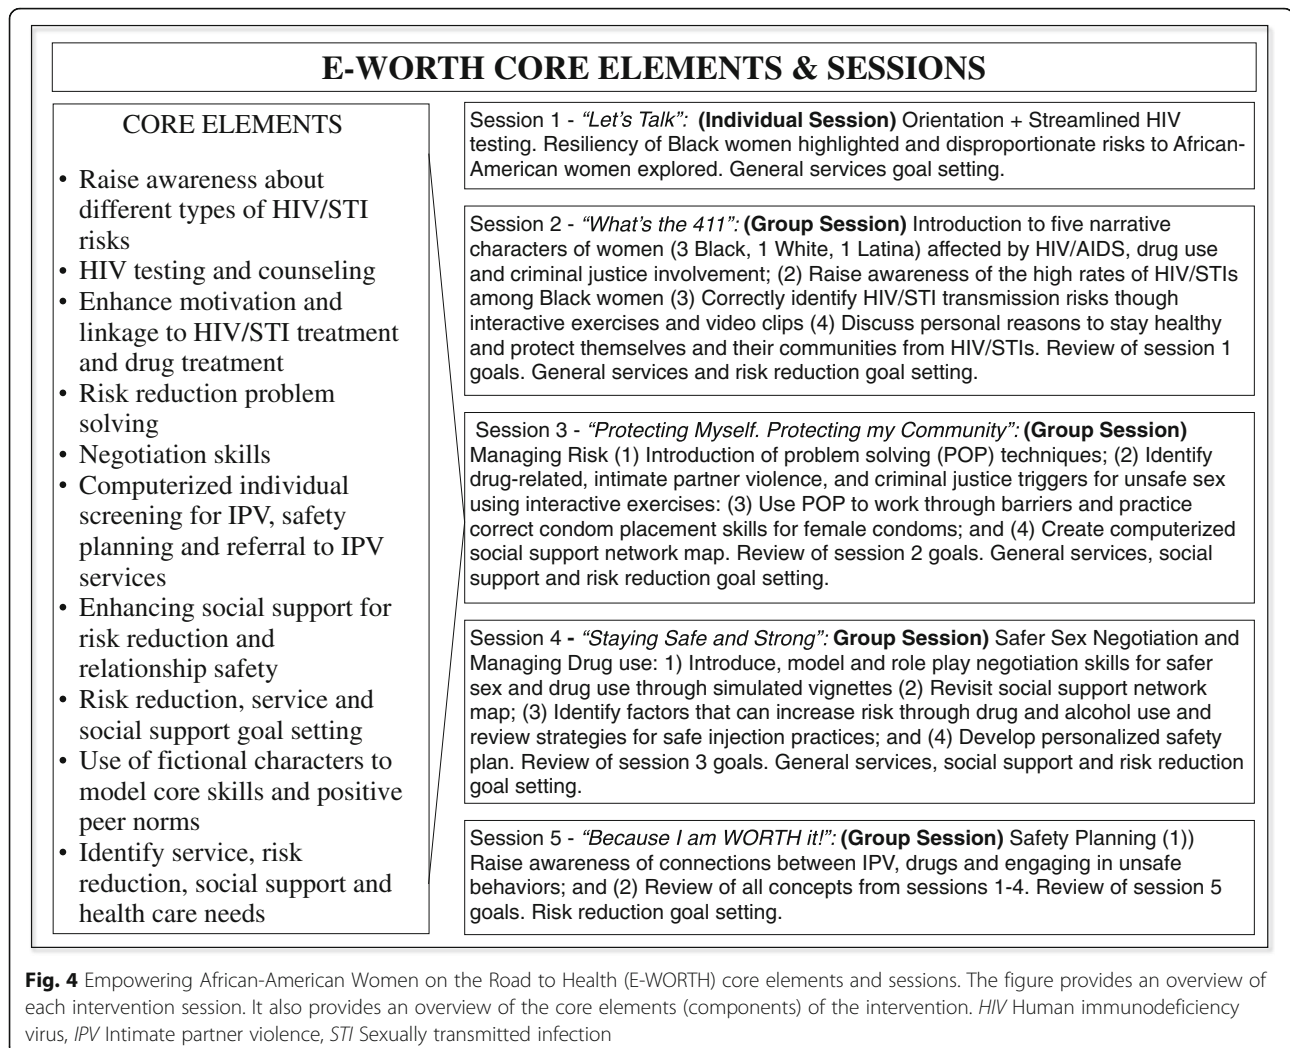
E-WORTH CORE ELEMENTS & SESSIONS

CORE ELEMENTS

• Raise awareness about different types of HIV/STI risks
• HIV testing and counseling
• Enhance motivation and linkage to HIV/STI treatment and drug treatment
• Risk reduction problem solving
• Negotiation skills
• Computerized individual screening for IPV, safety planning and referral to IPV services
• Enhancing social support for risk reduction and relationship safety
• Risk reduction, service and social support goal setting
• Use of fictional characters to model core skills and positive peer norms
• Identify service, risk reduction, social support and health care needs

Session 1 - *"Let's Talk":* **(Individual Session)** Orientation + Streamlined HIV testing. Resiliency of Black women highlighted and disproportionate risks to African-American women explored. General services goal setting.

Session 2 - *"What's the 411":* **(Group Session)** Introduction to five narrative characters of women (3 Black, 1 White, 1 Latina) affected by HIV/AIDS, drug use and criminal justice involvement; (2) Raise awareness of the high rates of HIV/STIs among Black women (3) Correctly identify HIV/STI transmission risks though interactive exercises and video clips (4) Discuss personal reasons to stay healthy and protect themselves and their communities from HIV/STIs. Review of session 1 goals. General services and risk reduction goal setting.

Session 3 - *"Protecting Myself. Protecting my Community":* **(Group Session)** Managing Risk (1) Introduction of problem solving (POP) techniques; (2) Identify drug-related, intimate partner violence, and criminal justice triggers for unsafe sex using interactive exercises: (3) Use POP to work through barriers and practice correct condom placement skills for female condoms; and (4) Create computerized social support network map. Review of session 2 goals. General services, social support and risk reduction goal setting.

Session 4 **-** *"Staying Safe and Strong":* **Group Session)** Safer Sex Negotiation and Managing Drug use: 1) Introduce, model and role play negotiation skills for safer sex and drug use through simulated vignettes (2) Revisit social support network map; (3) Identify factors that can increase risk through drug and alcohol use and review strategies for safe injection practices; and (4) Develop personalized safety plan. Review of session 3 goals. General services, social support and risk reduction goal setting.

Session 5 - *"Because I am WORTH it!":* **(Group Session)** Safety Planning (1)) Raise awareness of connections between IPV, drugs and engaging in unsafe behaviors; and (2) Review of all concepts from sessions 1-4. Review of session 5 goals. Risk reduction goal setting.

**Fig. 4** Empowering African-American Women on the Road to Health (E-WORTH) core elements and sessions. The figure provides an overview of each intervention session. It also provides an overview of the core elements (components) of the intervention. *HIV* Human immunodeficiency virus, *IPV* Intimate partner violence, *STI* Sexually transmitted infection